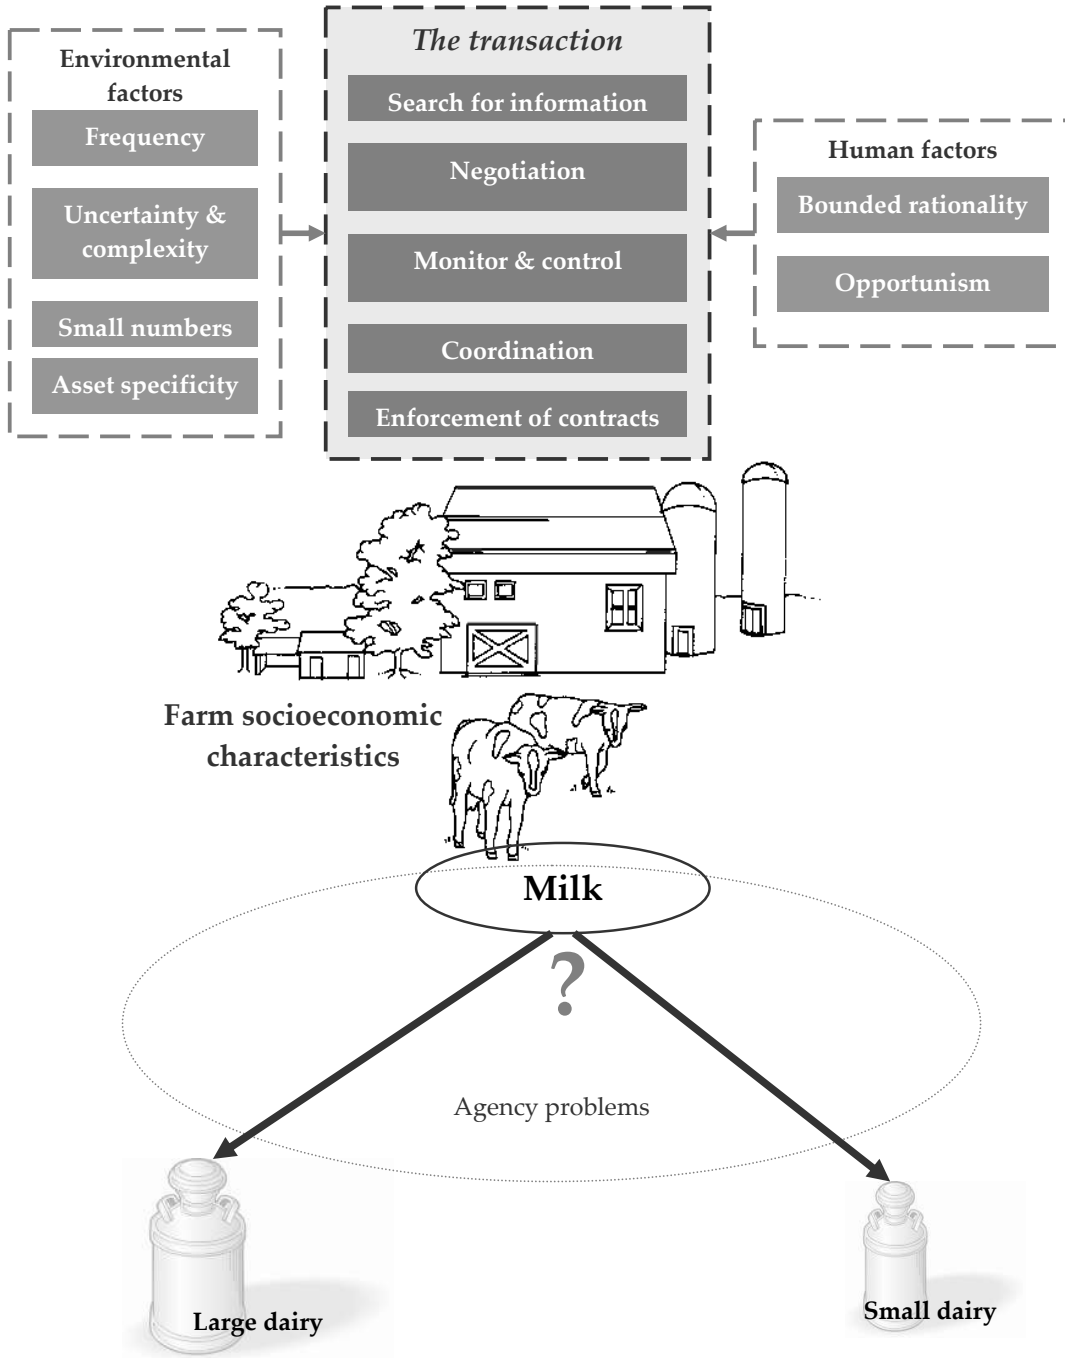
Environmental factors

Frequency

Uncertainty & complexity

Small numbers

Asset specificity

The transaction

Search for information

Negotiation

Monitor & control

Coordination

Enforcement of contracts

Human factors

Bounded rationality

Opportunism

Farm socioeconomic characteristics

Milk

?

Agency problems

Large dairy

Small dairy